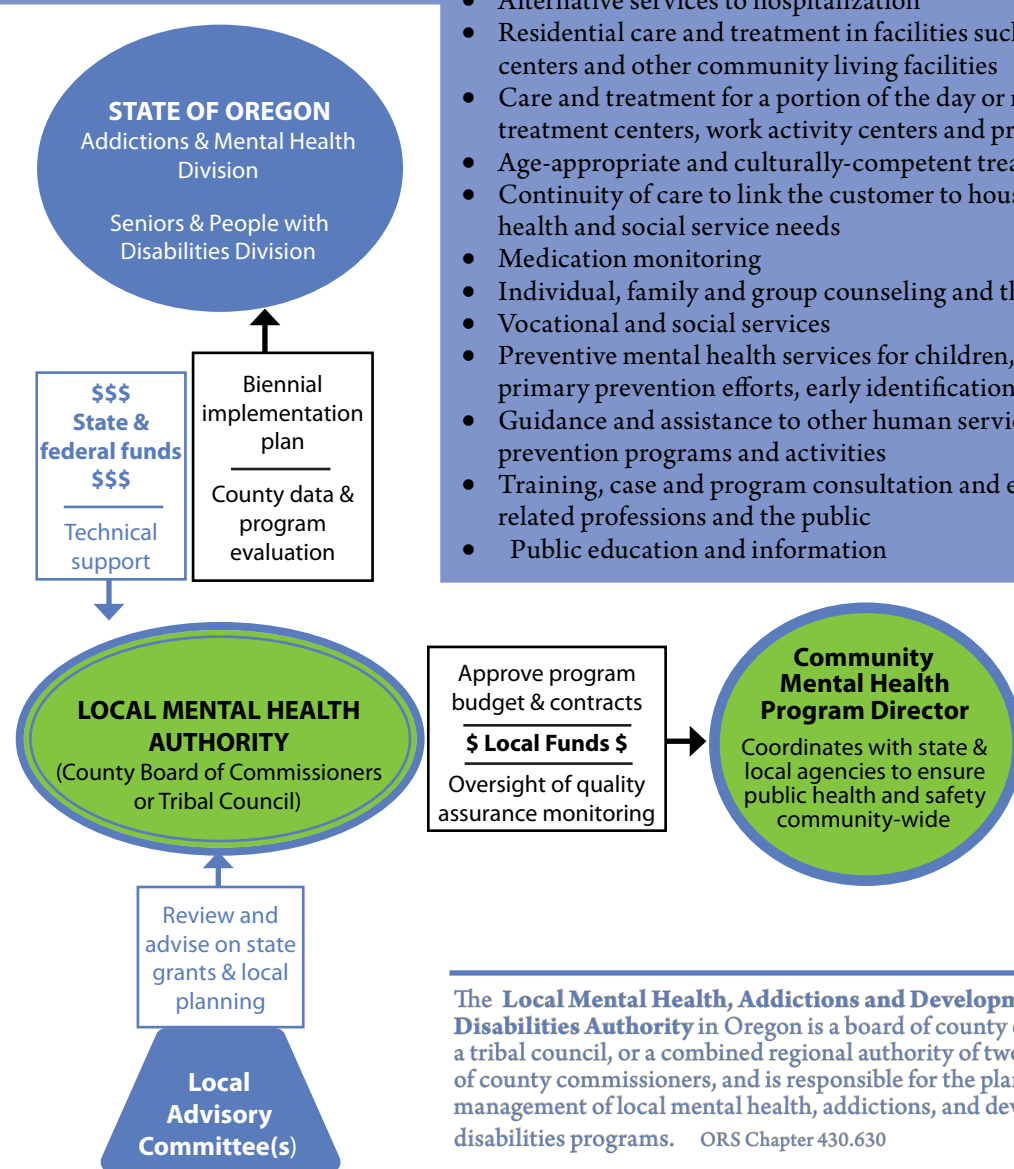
• Alternative services to hospitalization
• Residential care and treatment in facilities such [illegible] centers and other community living facilities
• Care and treatment for a portion of the day or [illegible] treatment centers, work activity centers and pr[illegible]
• Age-appropriate and culturally-competent trea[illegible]
• Continuity of care to link the customer to hous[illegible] health and social service needs
• Medication monitoring
• Individual, family and group counseling and th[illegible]
• Vocational and social services
• Preventive mental health services for children, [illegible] primary prevention efforts, early identification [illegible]
• Guidance and assistance to other human servic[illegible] prevention programs and activities
• Training, case and program consultation and e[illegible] related professions and the public
• Public education and information

STATE OF OREGON
Addictions & Mental Health Division

Seniors & People with Disabilities Division

$$$
State & federal funds
$$$

Technical support

Biennial implementation plan

County data & program evaluation

LOCAL MENTAL HEALTH AUTHORITY
(County Board of Commissioners or Tribal Council)

Approve program budget & contracts

$ Local Funds $

Oversight of quality assurance monitoring

Community Mental Health Program Director
Coordinates with state & local agencies to ensure public health and safety community-wide

Review and advise on state grants & local planning

Local Advisory Committee(s)

The Local Mental Health, Addictions and Developm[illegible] Disabilities Authority in Oregon is a board of county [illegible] a tribal council, or a combined regional authority of two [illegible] of county commissioners, and is responsible for the plan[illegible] management of local mental health, addictions, and dev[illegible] disabilities programs. ORS Chapter 430.630